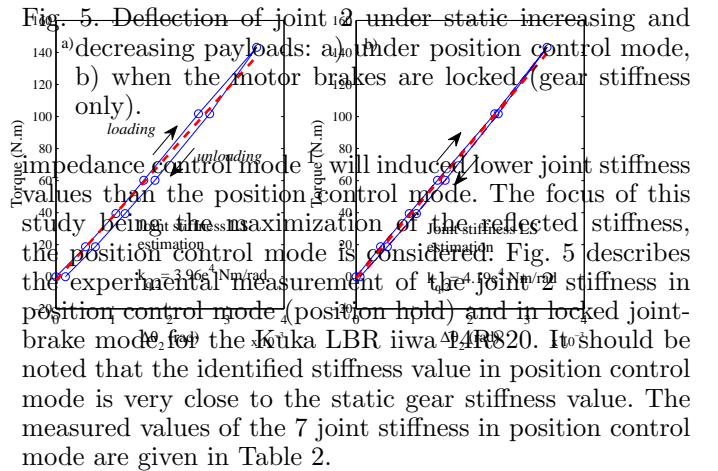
Fig. 5. Deflection of joint 2 under static increasing and decreasing payloads: a) under position control mode, b) when the motor brakes are locked (gear stiffness only).

a)

b)

140

120

100

80

60

40

20

0

Torque (N.m)

loading

unloading

Joint stiffness LS estimation

$k_{est}=3.96e^4$ Nm/rad

$\Delta\theta_2$ (rad)

$\times10^{-3}$

Joint stiffness LS estimation

$k_{est}=4.19e^4$ Nm/rad

$\Delta\theta_2$ (rad)

$\times10^{-3}$

impedance control mode will induced lower joint stiffness values than the position control mode. The focus of this study being the maximization of the reflected stiffness, the position control mode is considered. Fig. 5 describes the experimental measurement of the joint 2 stiffness in position control mode (position hold) and in locked joint-brake mode for the Kuka LBR iiwa 14R820. It should be noted that the identified stiffness value in position control mode is very close to the static gear stiffness value. The measured values of the 7 joint stiffness in position control mode are given in Table 2.